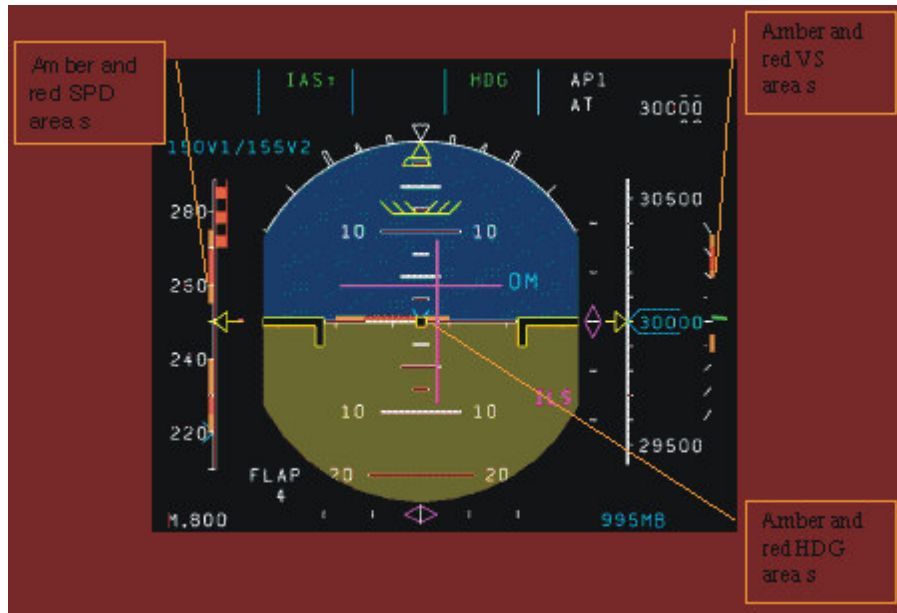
Am ber and red SPD area s

IAS

HDG

AP1
AT

30000

Amber and red VS area s

190V1/155V2

280

260

240

220

10 10

OM

10 10

ILS

20 20

FLAP
4

M.800

30500

30000

29500

995MB

Amber and red HDG area s